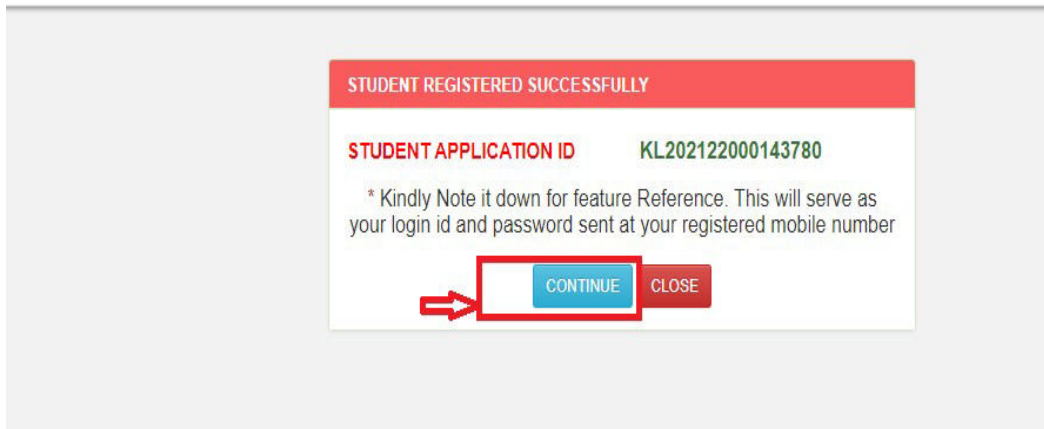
STUDENT REGISTERED SUCCESSFULLY

STUDENT APPLICATION ID KL202122000143780

* Kindly Note it down for feature Reference. This will serve as your login id and password sent at your registered mobile number

CONTINUE CLOSE